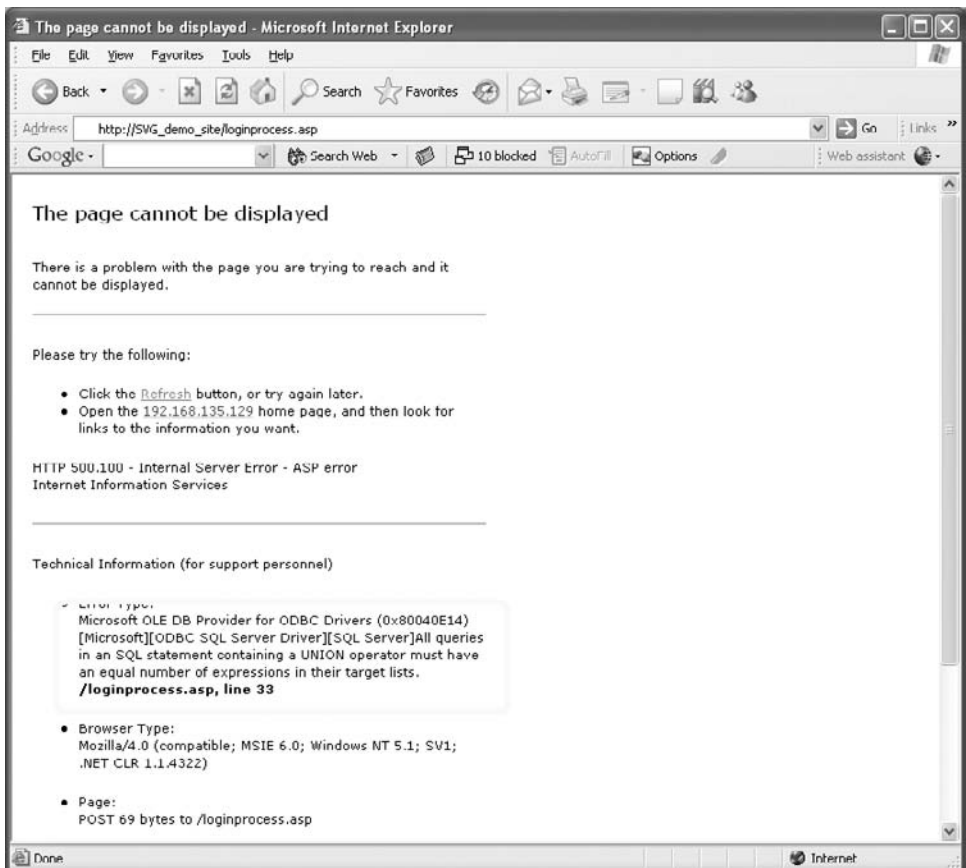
The page cannot be displayed - Microsoft Internet Explorer

File Edit View Favorites Tools Help

Back Search Favorites

Address http://SVG_demo_site/loginprocess.asp Go Links

Google - Search Web 10 blocked AutoFill Options Web assistant

The page cannot be displayed

There is a problem with the page you are trying to reach and it cannot be displayed.

Please try the following:

• Click the Refresh button, or try again later.
• Open the 192.168.135.129 home page, and then look for links to the information you want.

HTTP 500.100 - Internal Server Error - ASP error
Internet Information Services

Technical Information (for support personnel)

• Error Type:
Microsoft OLE DB Provider for ODBC Drivers (0x80040E14)
[Microsoft][ODBC SQL Server Driver][SQL Server]All queries in an SQL statement containing a UNION operator must have an equal number of expressions in their target lists.
**/loginprocess.asp, line 33**

• Browser Type:
Mozilla/4.0 (compatible; MSIE 6.0; Windows NT 5.1; SV1; .NET CLR 1.1.4322)

• Page:
POST 69 bytes to /loginprocess.asp

Done Internet